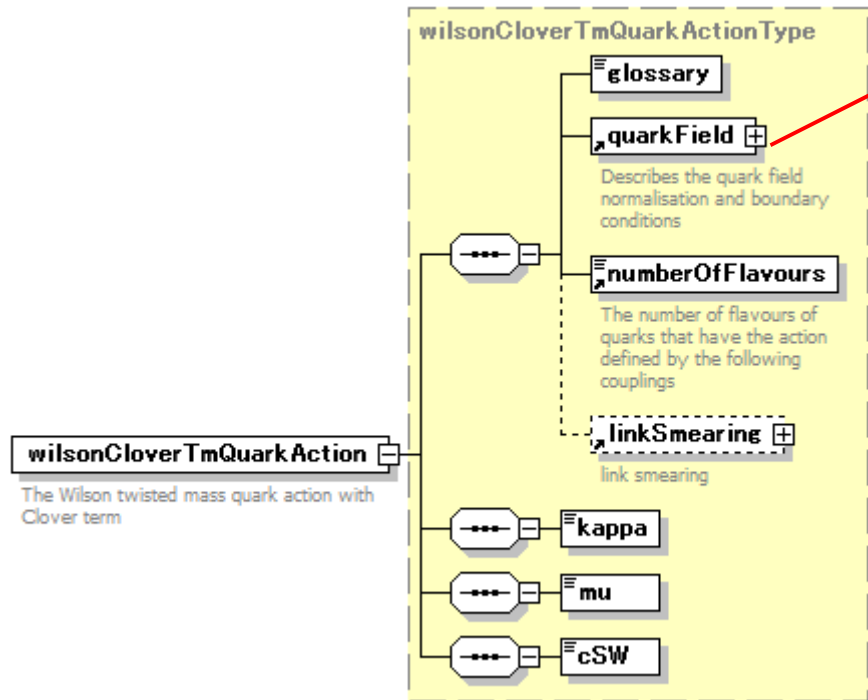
wilsonCloverTmQuarkActionType

glossary

quarkField

Describes the quark field normalisation and boundary conditions

numberOfFlavours

The number of flavours of quarks that have the action defined by the following couplings

linkSmearing

link smearing

wilsonCloverTmQuarkAction

The Wilson twisted mass quark action with Clover term

kappa

mu

cSW